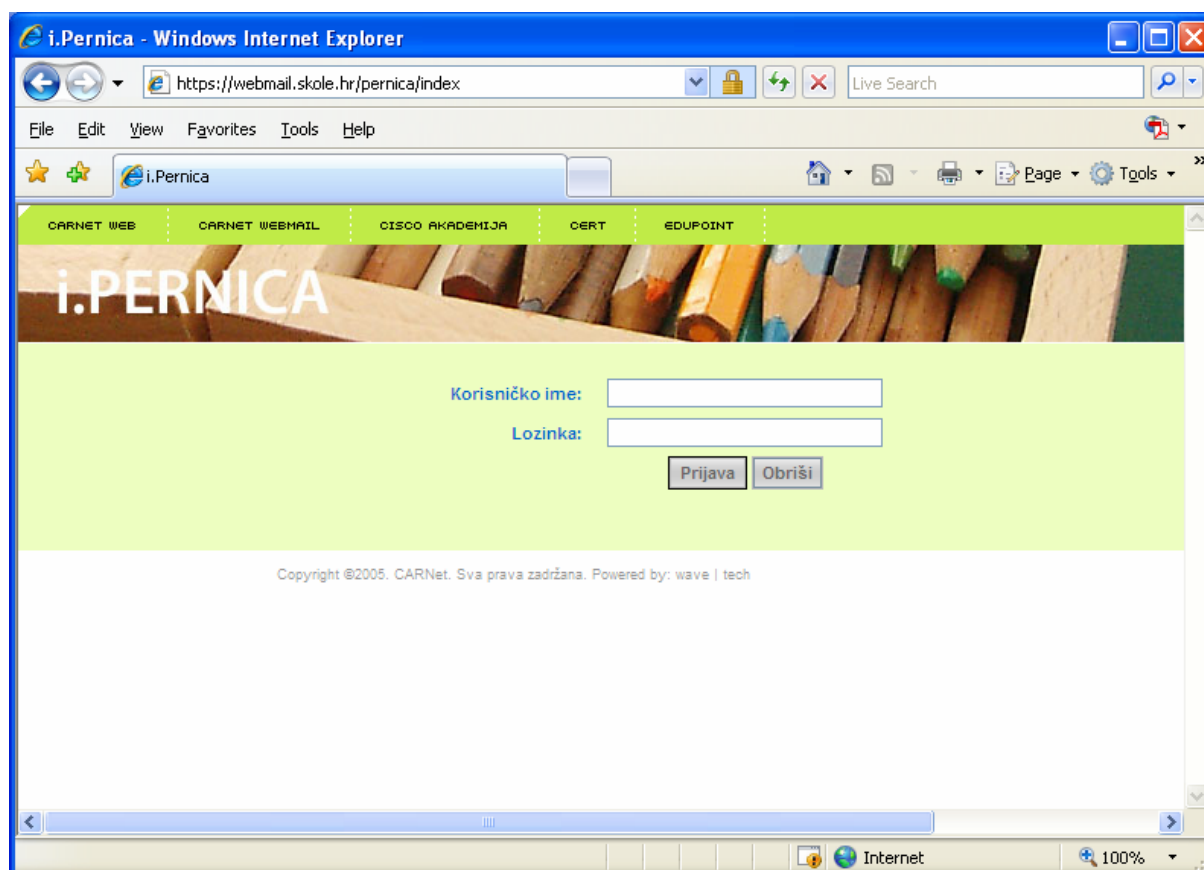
i.Pernica - Windows Internet Explorer

https://webmail.skole.hr/pernica/index

Live Search

File Edit View Favorites Tools Help

i.Pernica

Page ▾ Tools ▾

CARNET WEB CARNET WEBMAIL CISCO AKADEMIJA CERT EDUPOINT

i.PERNICA

Korisničko ime:

Lozinka:

Prijava Obriši

Copyright ©2005. CARNet. Sva prava zadržana. Powered by: wave | tech

Internet

100%